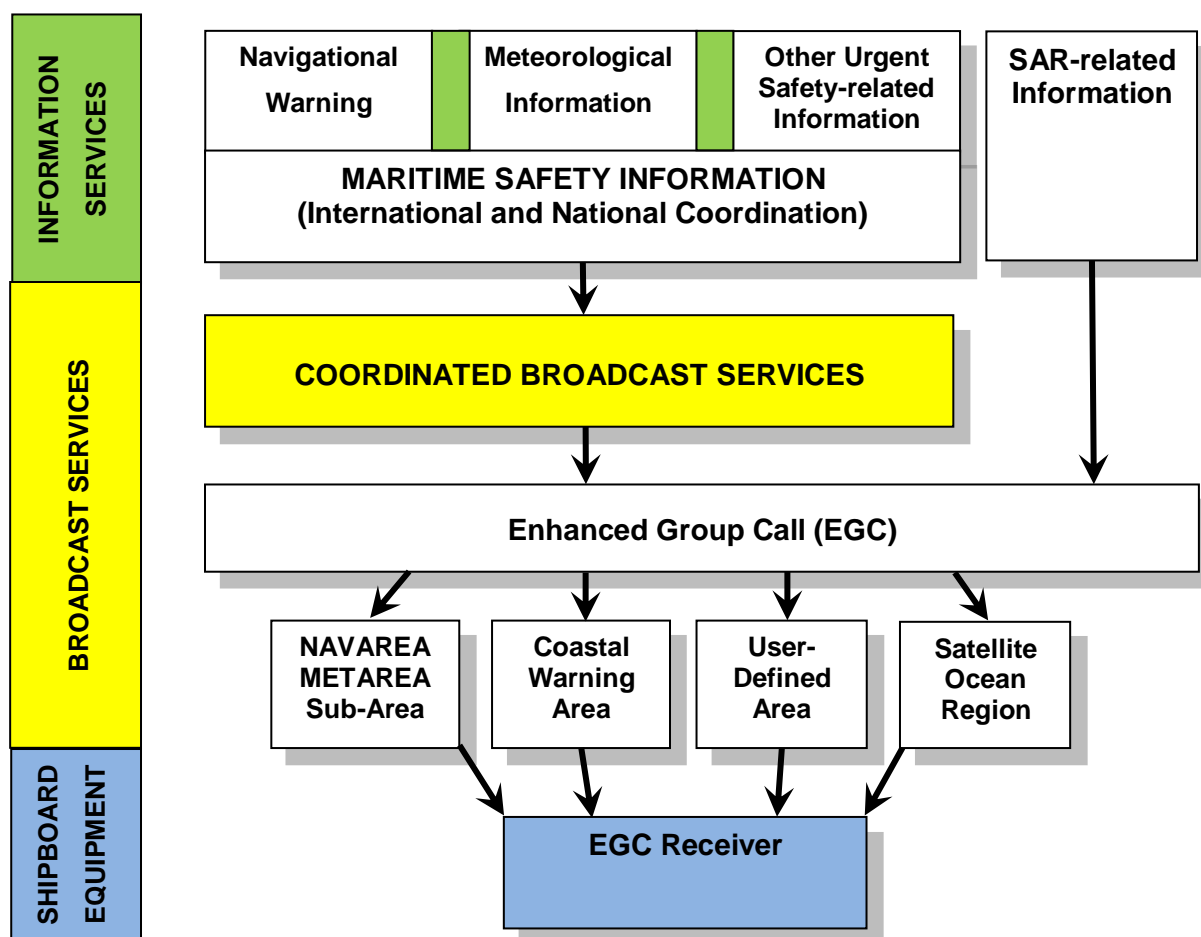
INFORMATION SERVICES

BROADCAST SERVICES

SHIPBOARD EQUIPMENT

Navigational Warning

Meteorological Information

Other Urgent Safety-related Information

SAR-related Information

MARITIME SAFETY INFORMATION
(International and National Coordination)

COORDINATED BROADCAST SERVICES

Enhanced Group Call (EGC)

NAVAREA METAREA Sub-Area

Coastal Warning Area

User-Defined Area

Satellite Ocean Region

EGC Receiver